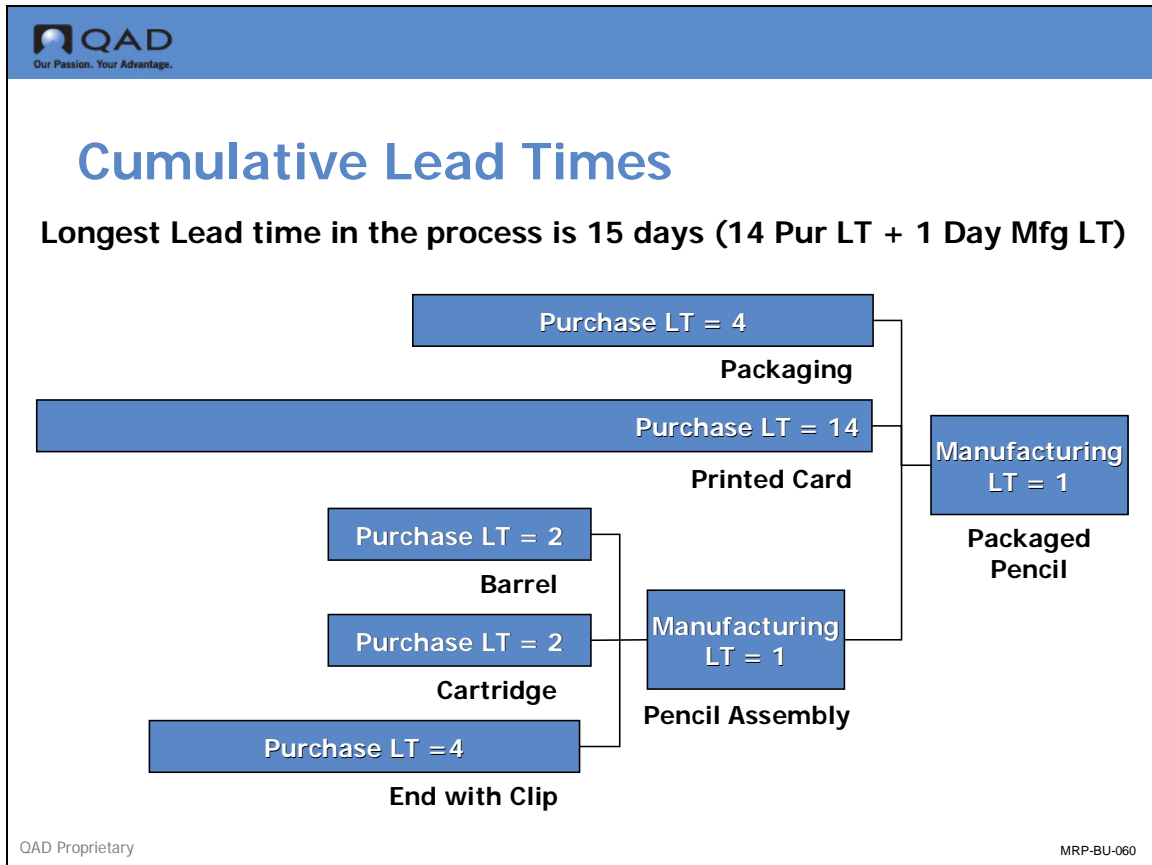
QAD
Our Passion. Your Advantage.

Cumulative Lead Times

Longest Lead time in the process is 15 days (14 Pur LT + 1 Day Mfg LT)

Purchase LT = 4

Packaging

Purchase LT = 14

Printed Card

Manufacturing LT = 1

Packaged Pencil

Purchase LT = 2

Barrel

Purchase LT = 2

Cartridge

Manufacturing LT = 1

Pencil Assembly

Purchase LT =4

End with Clip

QAD Proprietary

MRP-BU-060